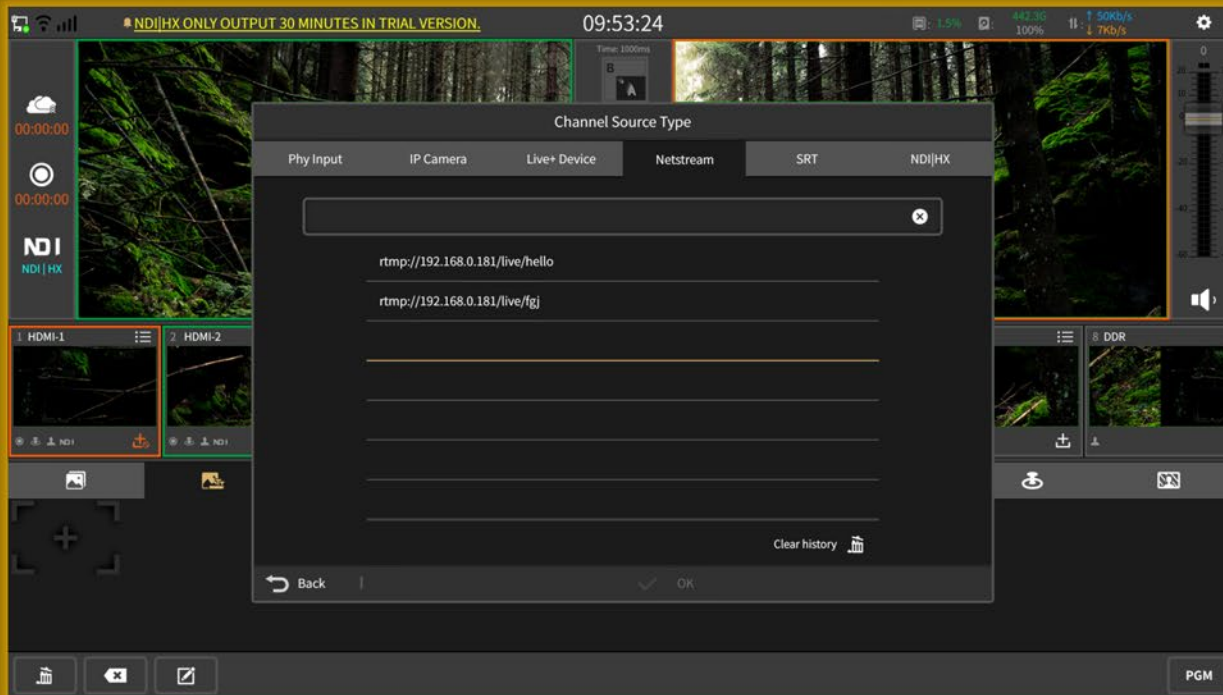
NDI|HX ONLY OUTPUT 30 MINUTES IN TRIAL VERSION.

09:53:24

1.5%

442.3G
100%

↑ 50Kb/s
↓ 7Kb/s

00:00:00

00:00:00

NDI
NDI | HX

Time: 1000ms

B
A

0
-20
-40
-60

Channel Source Type

| Phy Input | IP Camera | Live+ Device | Netstream | SRT | NDI|HX |
|---|---|---|---|---|---|

rtmp://192.168.0.181/live/hello

rtmp://192.168.0.181/live/fgj

Clear history

Back

OK

1 HDMI-1

NDI

2 HDMI-2

NDI

8 DDR

PGM